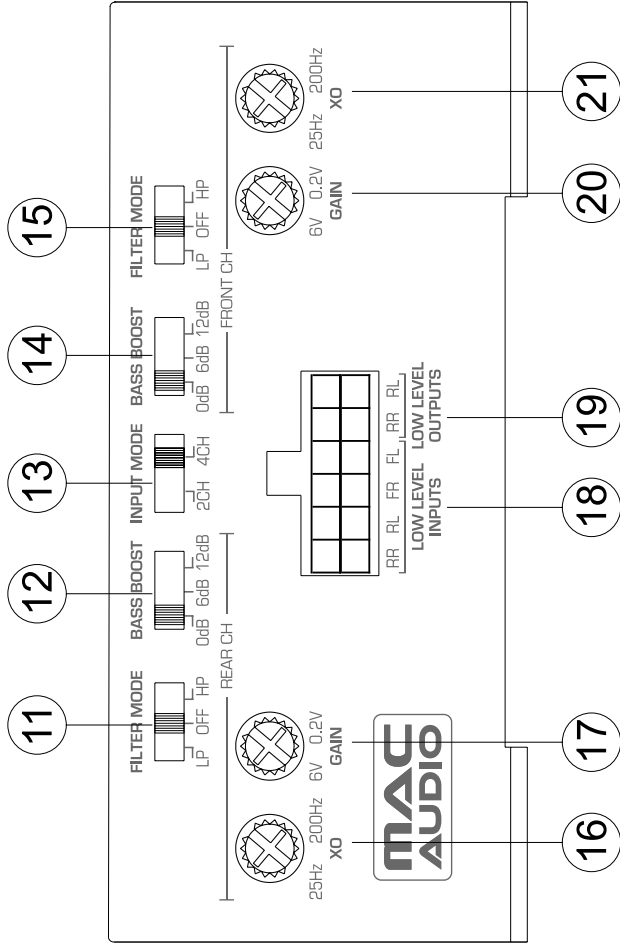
FRONT CH

FILTER MODE
LP OFF HP

BASS BOOST
0dB 6dB 12dB

INPUT MODE
2CH 4CH

BASS BOOST
0dB 6dB 12dB

FILTER MODE
LP OFF HP

REAR CH

GAIN
6V 0.2V

XO
25Hz 200Hz

GAIN
6V 0.2V

XO
25Hz 200Hz

RR RL FR FL
LOW LEVEL INPUTS

RR RL
LOW LEVEL OUTPUTS

MAC AUDIO

11 12 13 14 15 16 17 18 19 20 21